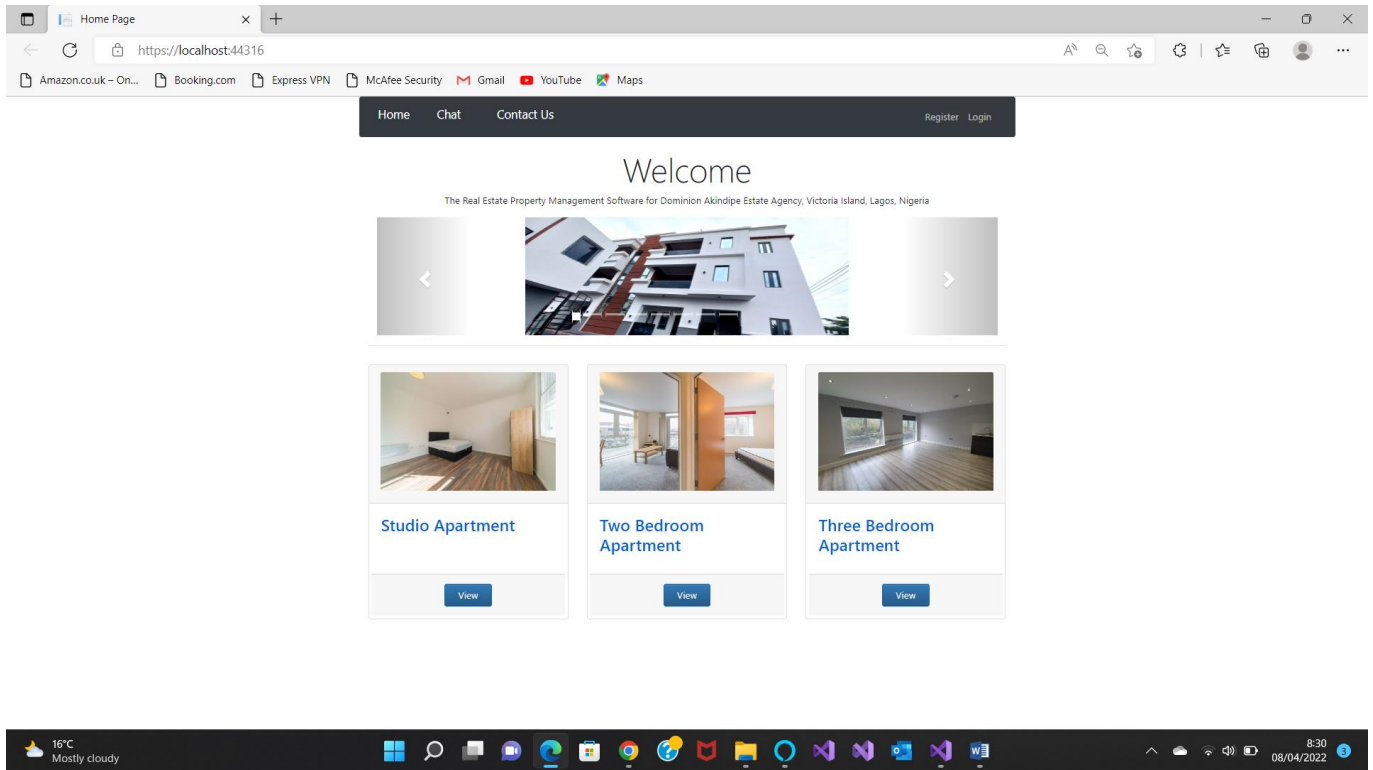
Home Page

https://localhost:44316

Amazon.co.uk – On... Booking.com Express VPN McAfee Security Gmail YouTube Maps

Home Chat Contact Us Register Login

Welcome

The Real Estate Property Management Software for Dominion Akindipe Estate Agency, Victoria Island, Lagos, Nigeria

Studio Apartment

View

Two Bedroom Apartment

View

Three Bedroom Apartment

View

16°C
Mostly cloudy

8:30
08/04/2022